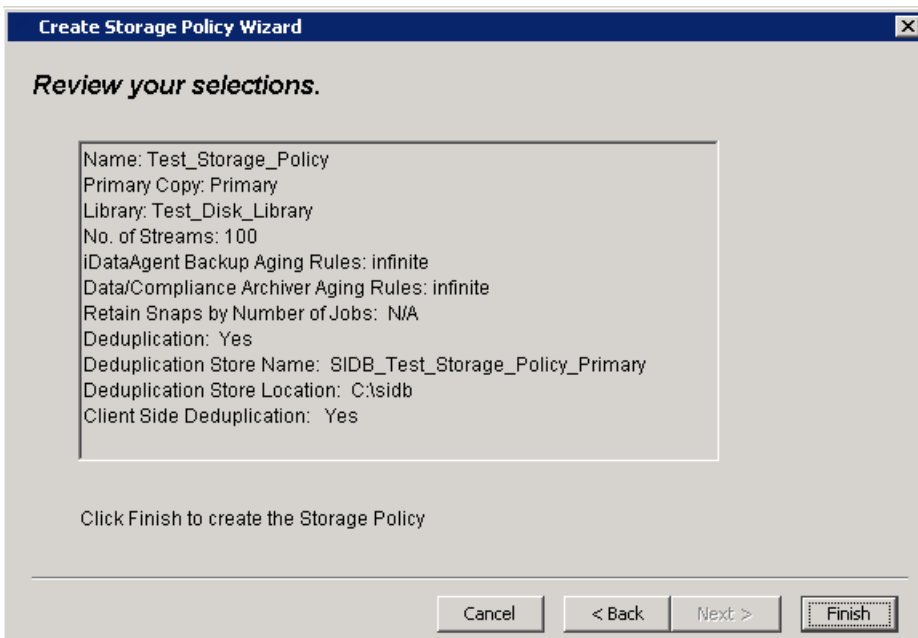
Create Storage Policy Wizard

Review your selections.

Name: Test_Storage_Policy
Primary Copy: Primary
Library: Test_Disk_Library
No. of Streams: 100
iDataAgent Backup Aging Rules: infinite
Data/Compliance Archiver Aging Rules: infinite
Retain Snaps by Number of Jobs: N/A
Deduplication: Yes
Deduplication Store Name: SIDB_Test_Storage_Policy_Primary
Deduplication Store Location: C:\sidb
Client Side Deduplication: Yes

Click Finish to create the Storage Policy

Cancel
< Back
Next >
Finish